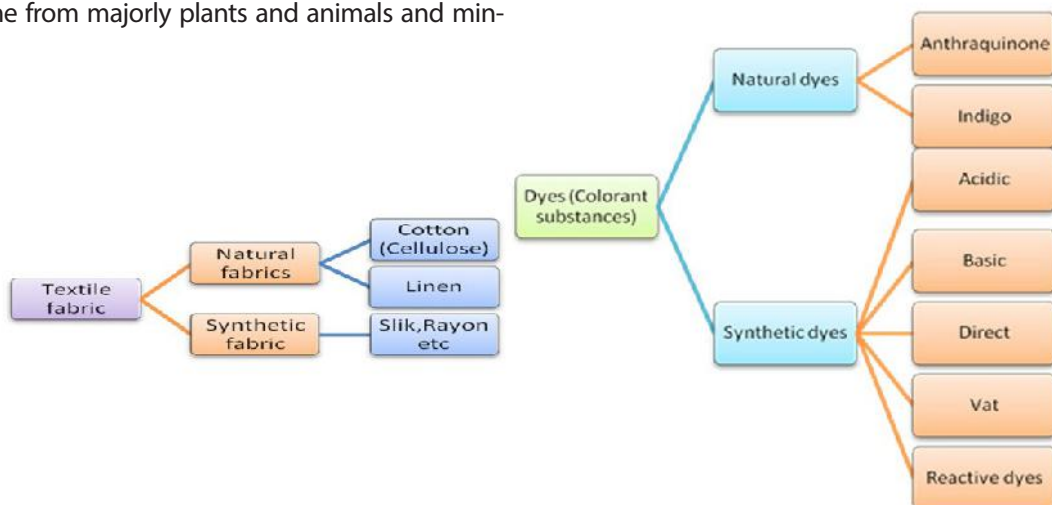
ne from majorly plants and animals and min-

Textile fabric

Natural fabrics

Synthetic fabric

Cotton (Cellulose)

Linen

Slik,Rayon etc

Dyes (Colorant substances)

Natural dyes

Synthetic dyes

Anthraquinone

Indigo

Acidic

Basic

Direct

Vat

Reactive dyes